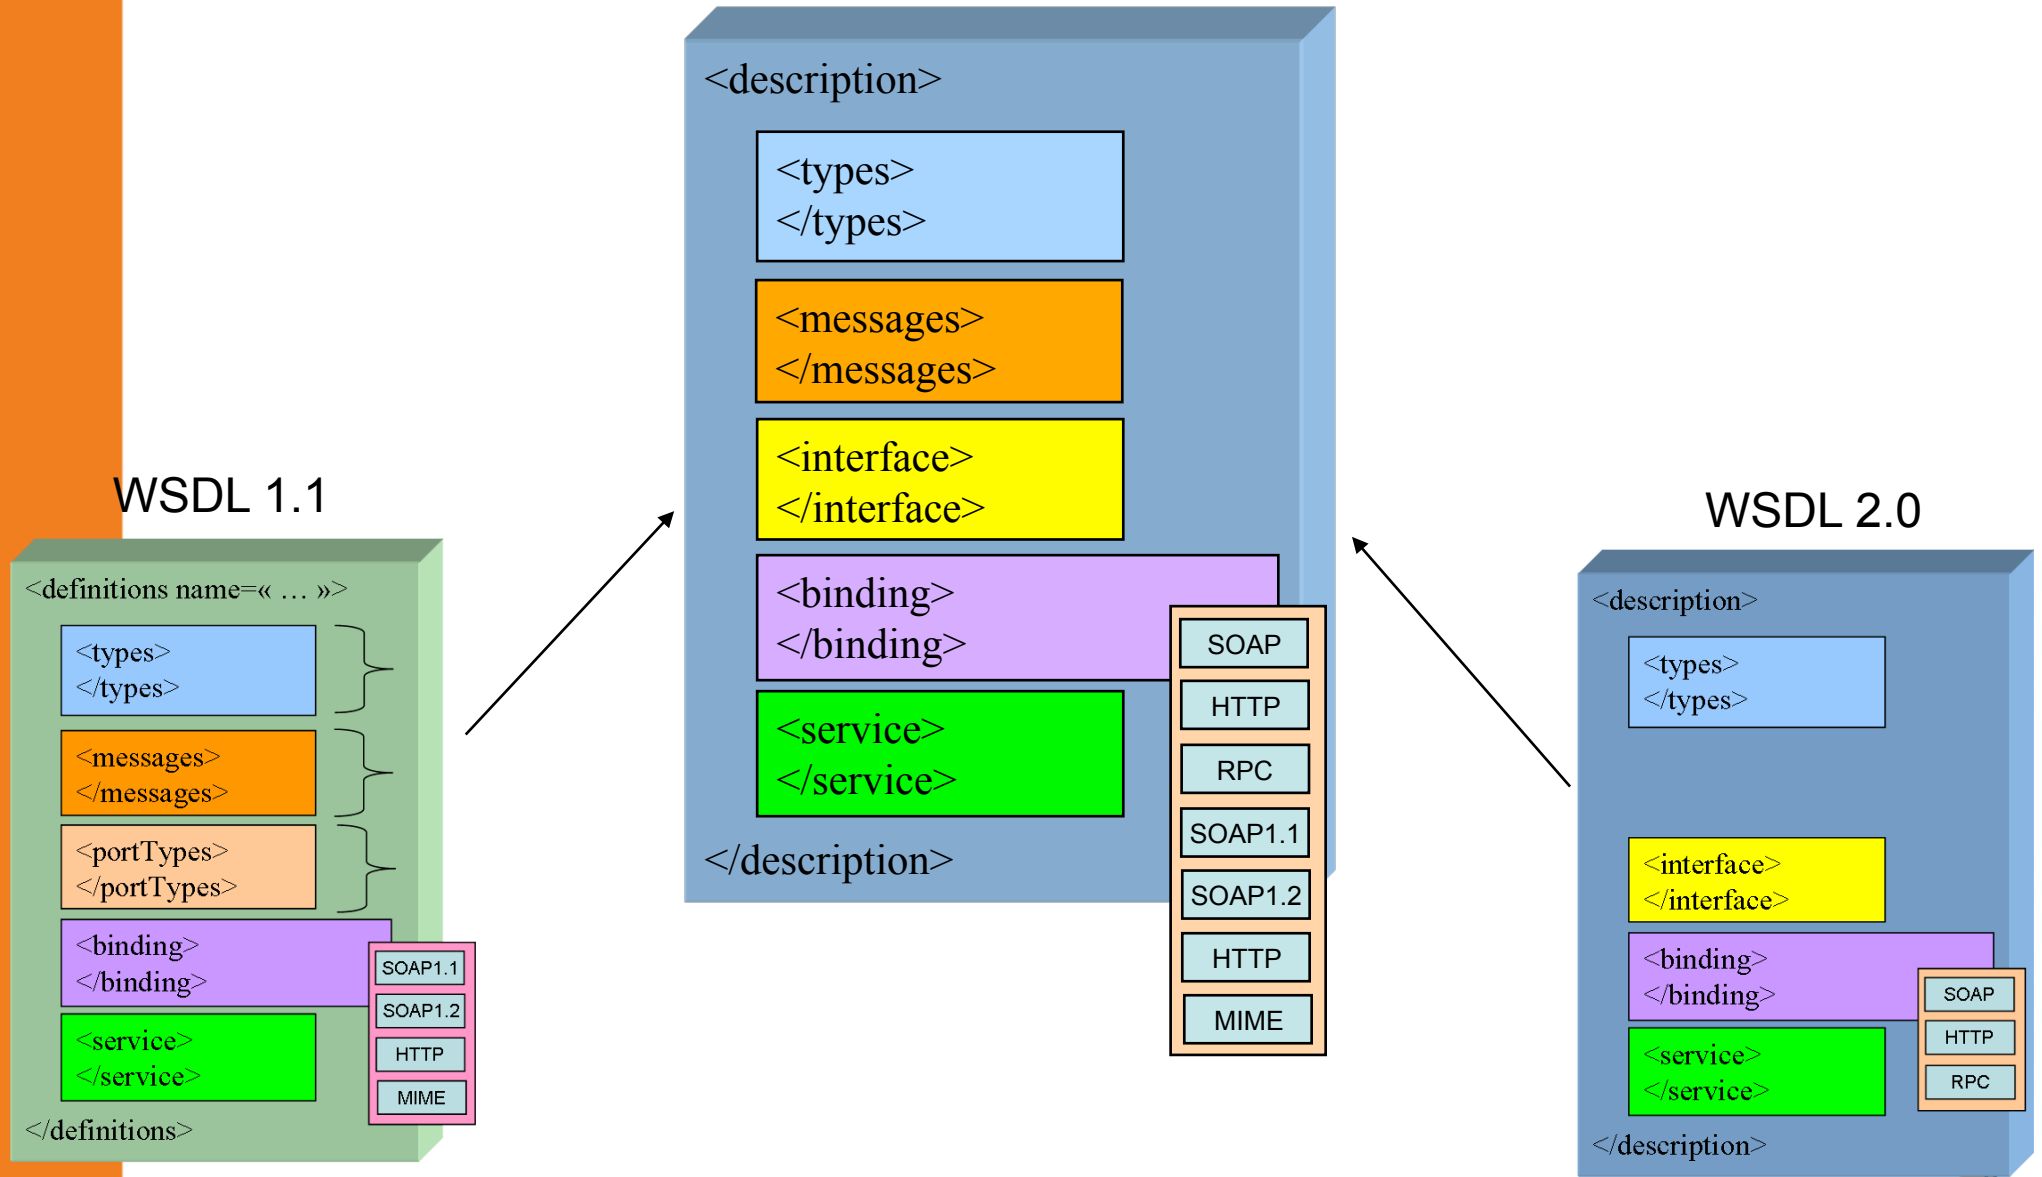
WSDL 1.1

<definitions name=« … »>

<types>
</types>

<messages>
</messages>

<portTypes>
</portTypes>

<binding>
</binding>

SOAP1.1
SOAP1.2
HTTP
MIME

<service>
</service>

</definitions>

<description>

<types>
</types>

<messages>
</messages>

<interface>
</interface>

<binding>
</binding>

SOAP
HTTP
RPC
SOAP1.1
SOAP1.2
HTTP
MIME

<service>
</service>

</description>

WSDL 2.0

<description>

<types>
</types>

<interface>
</interface>

<binding>
</binding>

SOAP
HTTP
RPC

<service>
</service>

</description>